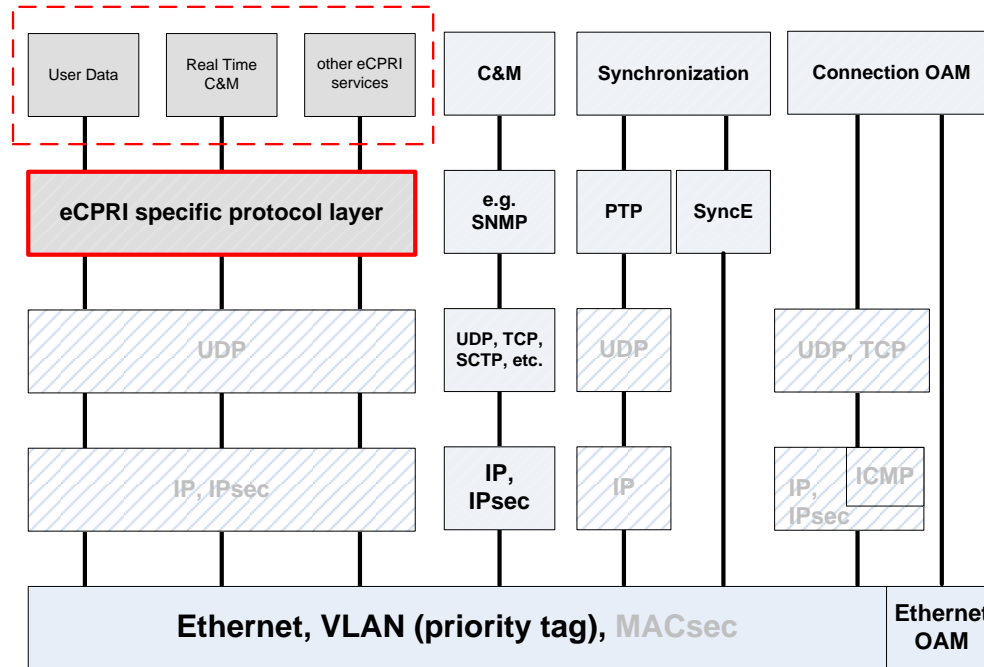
User Data

Real Time C&M

other eCPRI services

C&M

Synchronization

Connection OAM

eCPRI specific protocol layer

e.g. SNMP

PTP

SyncE

UDP

UDP, TCP, SCTP, etc.

UDP

UDP, TCP

IP, IPsec

IP, IPsec

IP

IP, IPsec

ICMP

Ethernet, VLAN (priority tag), MACsec

Ethernet OAM